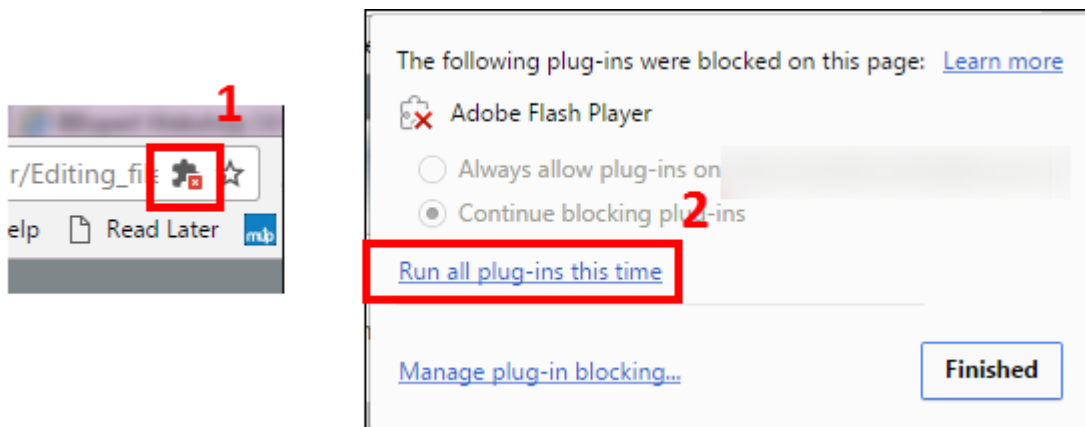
1

r/Editing_fi

elp Read Later

The following plug-ins were blocked on this page: Learn more

Adobe Flash Player

Always allow plug-ins on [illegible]

Continue blocking plug-ins

2

Run all plug-ins this time

Manage plug-in blocking...

Finished